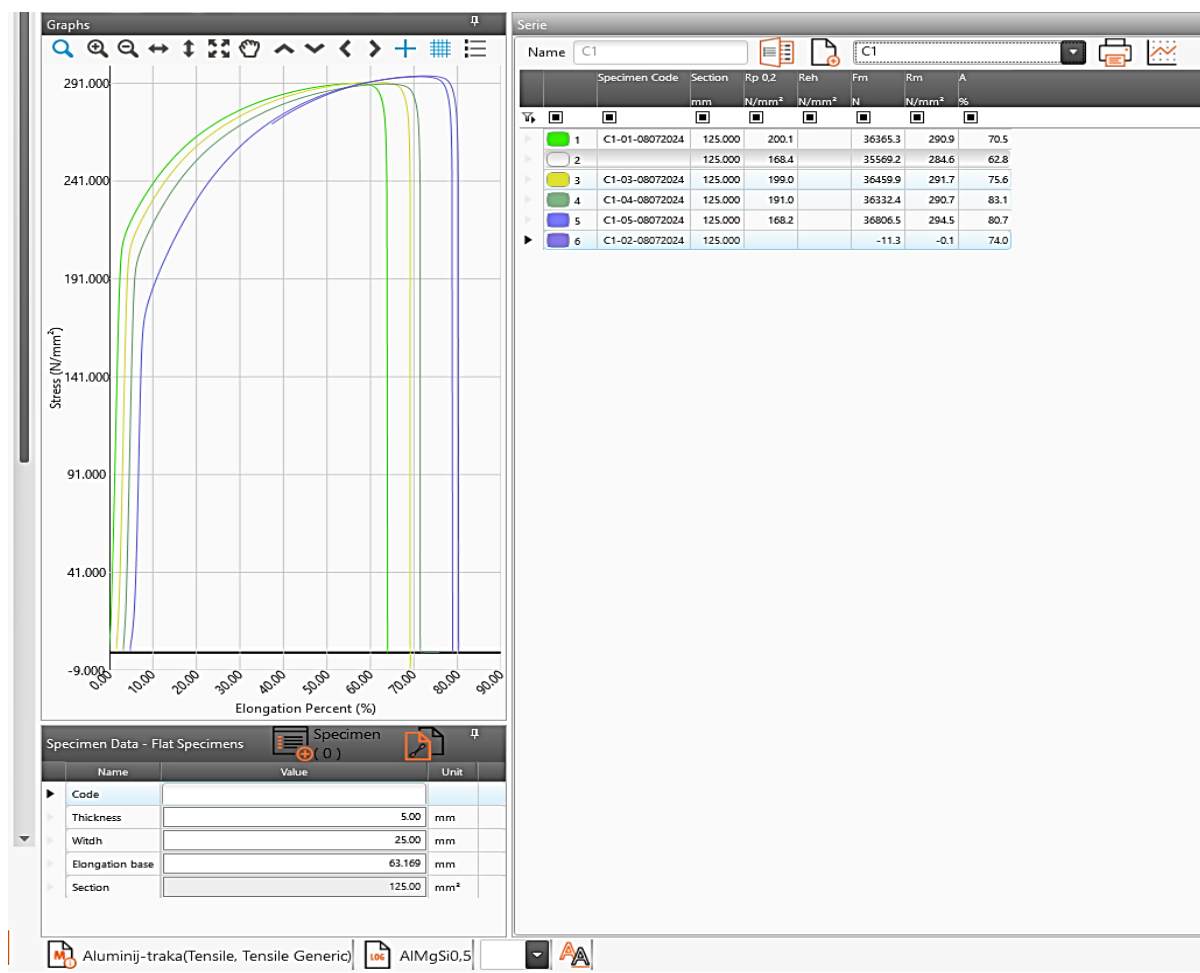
Graphs

291.000
241.000
191.000
141.000
91.000
41.000
-9.000

Stress (N/mm²)

0.00 10.00 20.00 30.00 40.00 50.00 60.00 70.00 80.00 90.00

Elongation Percent (%)

Specimen Data - Flat Specimens

Specimen
( 0 )

| | Name | Value | Unit |
|---|---|---|---|
| ▶ | Code | | |
| | Thickness | 5.00 | mm |
| | Witdh | 25.00 | mm |
| | Elongation base | 63.169 | mm |
| | Section | 125.00 | mm² |

Serie

Name C1

C1

| | | Specimen Code | Section mm | Rp 0,2 N/mm² | Reh N/mm² | Fm N | Rm N/mm² | A % |
|---|---|---|---|---|---|---|---|---|
| | 1 | C1-01-08072024 | 125.000 | 200.1 | | 36365.3 | 290.9 | 70.5 |
| | 2 | | 125.000 | 168.4 | | 35569.2 | 284.6 | 62.8 |
| | 3 | C1-03-08072024 | 125.000 | 199.0 | | 36459.9 | 291.7 | 75.6 |
| | 4 | C1-04-08072024 | 125.000 | 191.0 | | 36332.4 | 290.7 | 83.1 |
| | 5 | C1-05-08072024 | 125.000 | 168.2 | | 36806.5 | 294.5 | 80.7 |
| ▶ | 6 | C1-02-08072024 | 125.000 | | | -11.3 | -0.1 | 74.0 |

Aluminij-traka(Tensile, Tensile Generic)

LOG

AlMgSi0,5